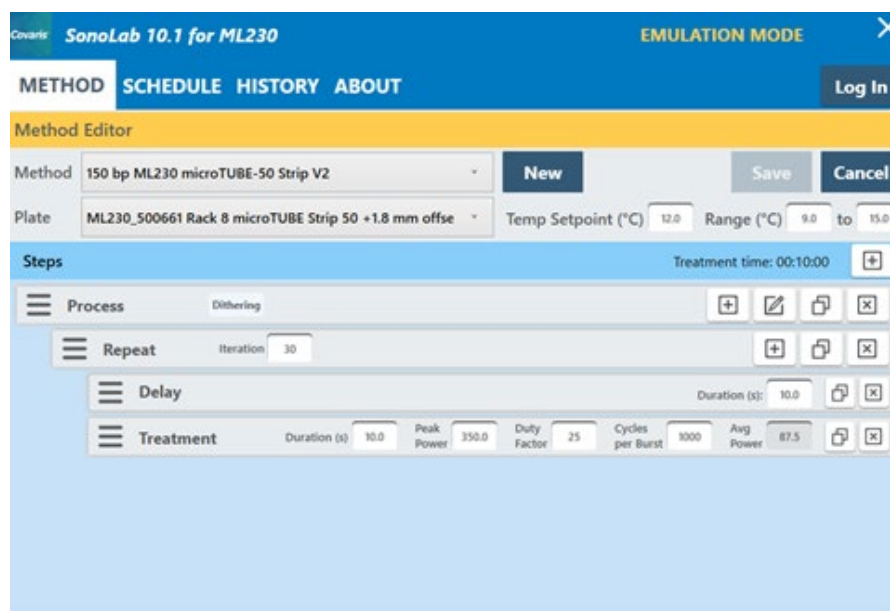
Covaris SonoLab 10.1 for ML230

EMULATION MODE

METHOD SCHEDULE HISTORY ABOUT

Log In

Method Editor

Method 150 bp ML230 microTUBE-50 Strip V2

New

Save

Cancel

Plate ML230_500661 Rack 8 microTUBE Strip 50 +1.8 mm offse

Temp Setpoint (°C) 12.0 Range (°C) 9.0 to 15.0

Steps

Treatment time: 00:10:00

Process Dithering

Repeat Iteration 30

Delay Duration (s): 10.0

Treatment Duration (s) 10.0 Peak Power 350.0 Duty Factor 25 Cycles per Burst 1000 Avg Power 87.5